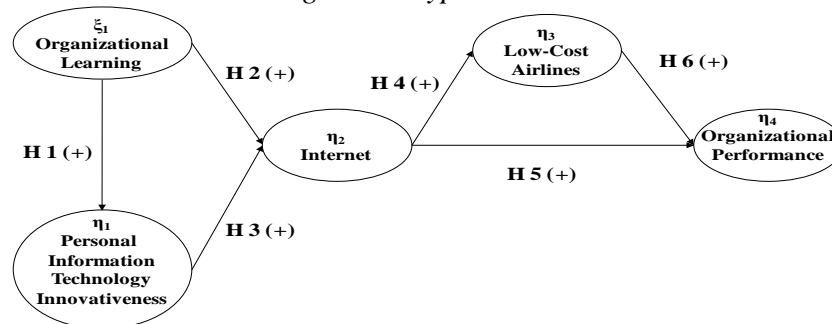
$\xi_1$
Organizational Learning

H 2 (+)

H 1 (+)

$\eta_1$
Personal Information Technology Innovativeness

H 3 (+)

$\eta_2$
Internet

H 4 (+)

$\eta_3$
Low-Cost Airlines

H 6 (+)

H 5 (+)

$\eta_4$
Organizational Performance